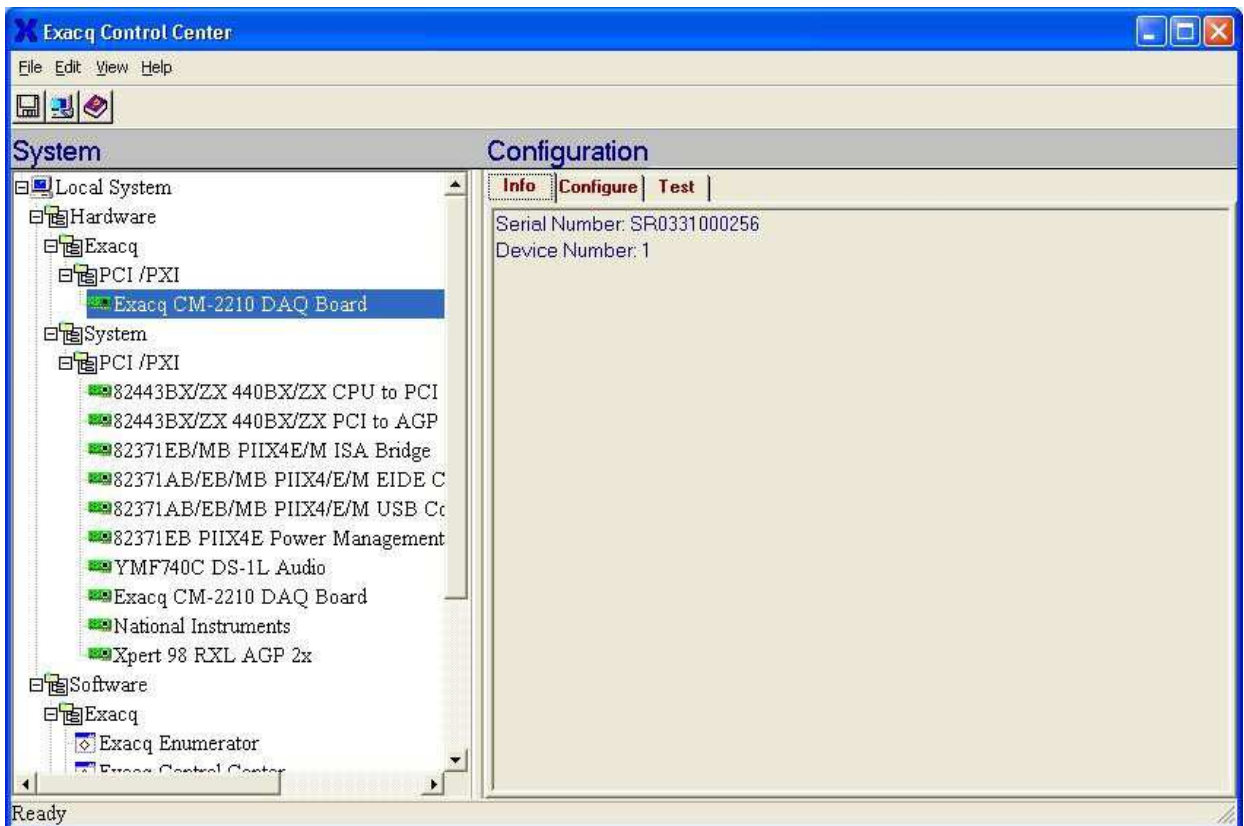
Exacq Control Center

File Edit View Help

System

Local System
Hardware
Exacq
PCI /PXI
Exacq CM-2210 DAQ Board
System
PCI /PXI
82443BX/ZX 440BX/ZX CPU to PCI
82443BX/ZX 440BX/ZX PCI to AGP
82371EB/MB PIIX4E/M ISA Bridge
82371AB/EB/MB PIIX4/E/M EIDE C
82371AB/EB/MB PIIX4/E/M USB Co
82371EB PIIX4E Power Management
YMF740C DS-1L Audio
Exacq CM-2210 DAQ Board
National Instruments
Xpert 98 RXL AGP 2x
Software
Exacq
Exacq Enumerator
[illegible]

Configuration

Info Configure Test

Serial Number: SR0331000256
Device Number: 1

Ready